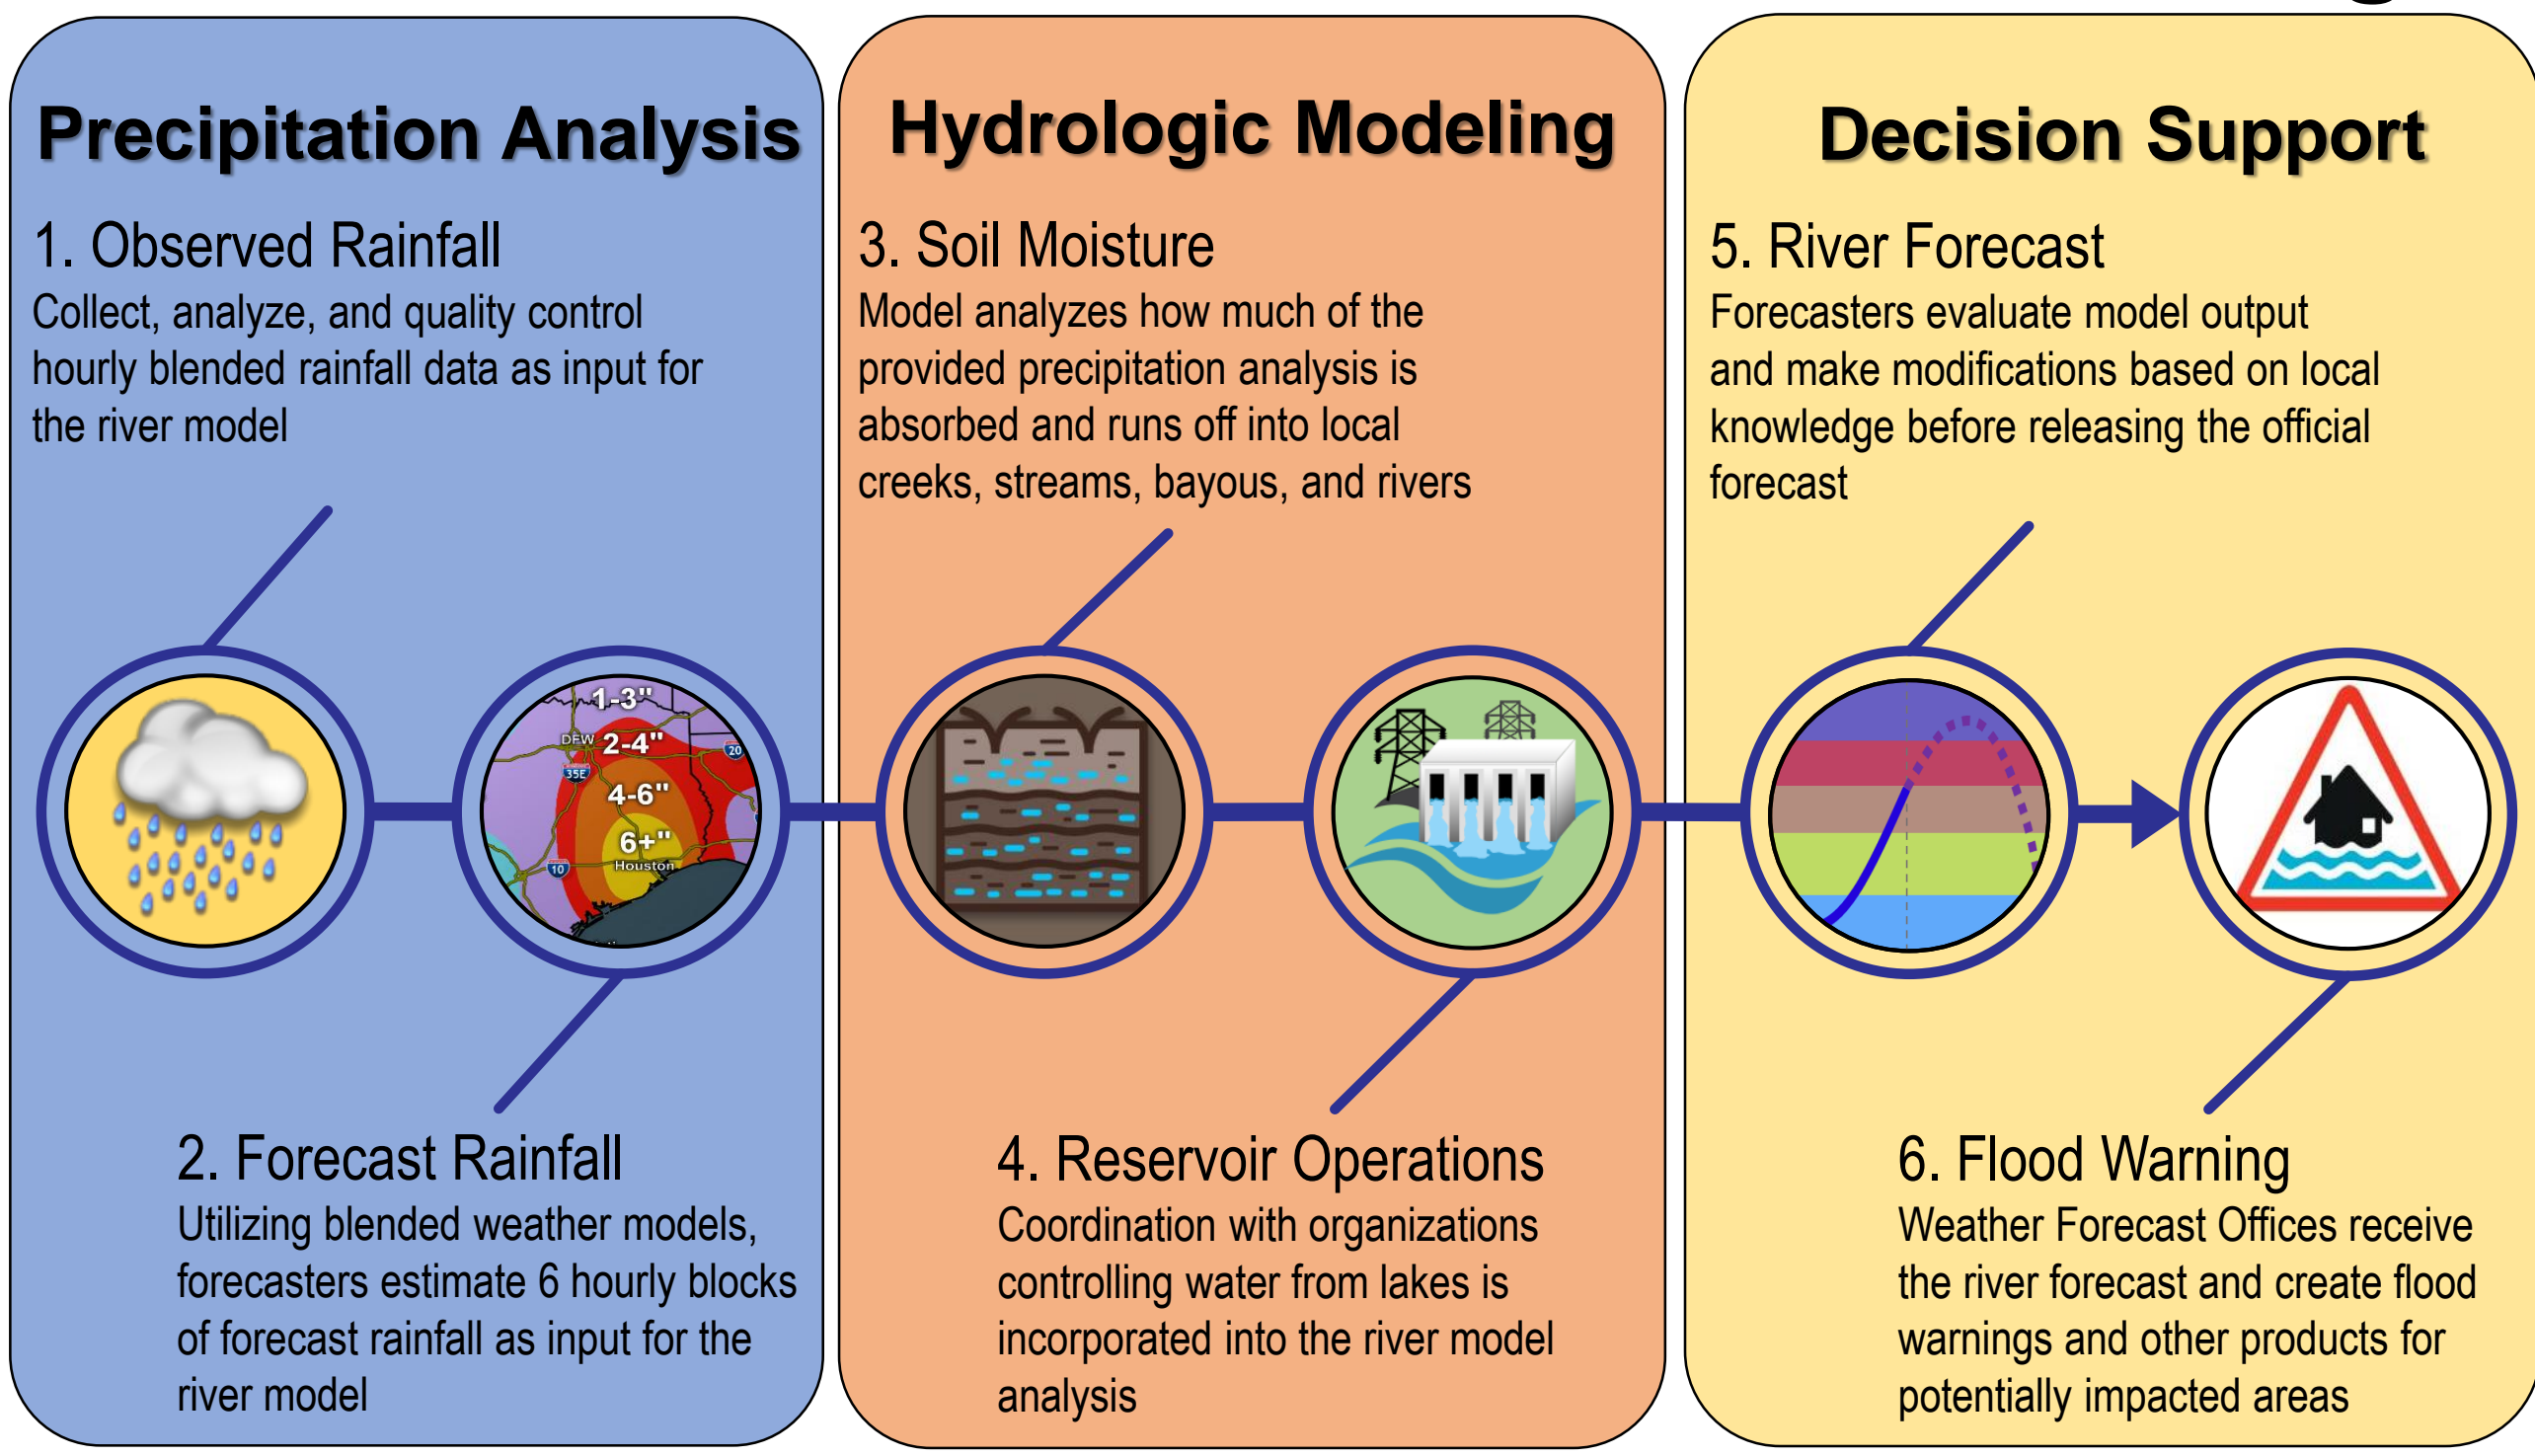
Precipitation Analysis

1. Observed Rainfall
Collect, analyze, and quality control hourly blended rainfall data as input for the river model

1-3"
DFW
2-4"
35E
20
4-6"
6+"
Houston
10

2. Forecast Rainfall
Utilizing blended weather models, forecasters estimate 6 hourly blocks of forecast rainfall as input for the river model

Hydrologic Modeling

3. Soil Moisture
Model analyzes how much of the provided precipitation analysis is absorbed and runs off into local creeks, streams, bayous, and rivers

4. Reservoir Operations
Coordination with organizations controlling water from lakes is incorporated into the river model analysis

Decision Support

5. River Forecast
Forecasters evaluate model output and make modifications based on local knowledge before releasing the official forecast

6. Flood Warning
Weather Forecast Offices receive the river forecast and create flood warnings and other products for potentially impacted areas